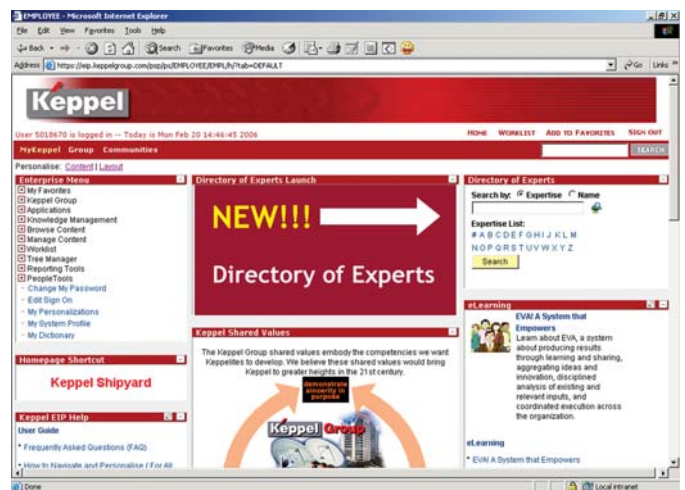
EMPLOYEE - Microsoft Internet Explorer

File Edit View Favorites Tools Help

Back Search Favorites Media

Address https://eip.keppelgroup.com/psp/ps/EMPLOYEE/EMPL/h/?tab=DEFAULT Go Links

Keppel

User 5018670 is logged in -- Today is Mon Feb 20 14:46:45 2006

HOME WORKLIST ADD TO FAVORITES SIGN OUT

MyKeppel Group Communities

SEARCH

Personalise: Content | Layout

Enterprise Menu

My Favorites
Keppel Group
Applications
Knowledge Management
Browse Content
Manage Content
Worklist
Tree Manager
Reporting Tools
PeopleTools
- Change My Password
- Edit Sign On
- My Personalizations
- My System Profile
- My Dictionary

Homepage Shortcut

Keppel Shipyard

Keppel EIP Help

User Guide

* Frequently Asked Questions (FAQ)

* How to Navigate and Personalise ( For All

Directory of Experts Launch

NEW!!!

Directory of Experts

Keppel Shared Values

The Keppel Group shared values embody the competencies we want Keppelites to develop. We believe these shared values would bring Keppel to greater heights in the 21st century.

demonstrate sincerity in purpose

Keppel Group

Directory of Experts

Search by: Expertise Name

Expertise List:
# A B C D E F G H I J K L M
N O P Q R S T U V W X Y Z

Search

eLearning

EVA! A System that Empowers
Learn about EVA, a system about producing results through learning and sharing, aggregating ideas and innovation, disciplined analysis of existing and relevant inputs, and coordinated execution across the organization.

eLearning

* EVA! A System that Empowers

Done

Local intranet